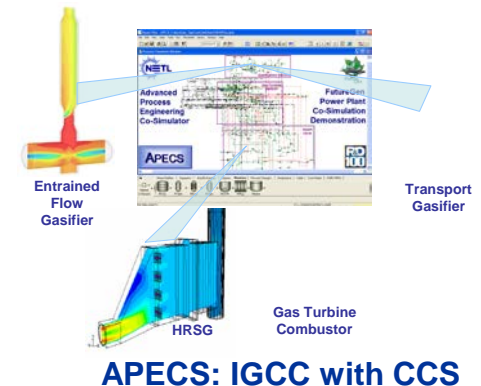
NETL

Advanced Process Engineering Co-Simulator

FutureGen Power Plant Co-Simulation Demonstration

APECS

Entrained Flow Gasifier

Transport Gasifier

HRSG

Gas Turbine Combustor

APECS: IGCC with CCS